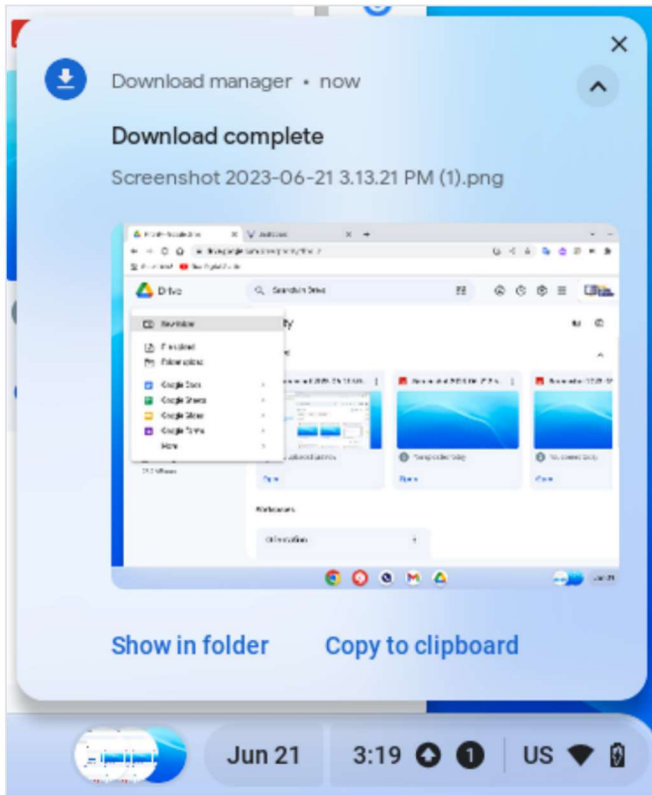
Download manager • now

Download complete

Screenshot 2023-06-21 3.13.21 PM (1).png

Drive

Search in Drive

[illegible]

New folder

File upload

Folder upload

Google Docs

Google Sheets

Google Slides

Google Forms

More

Show in folder

Copy to clipboard

Jun 21

3:19

1

US